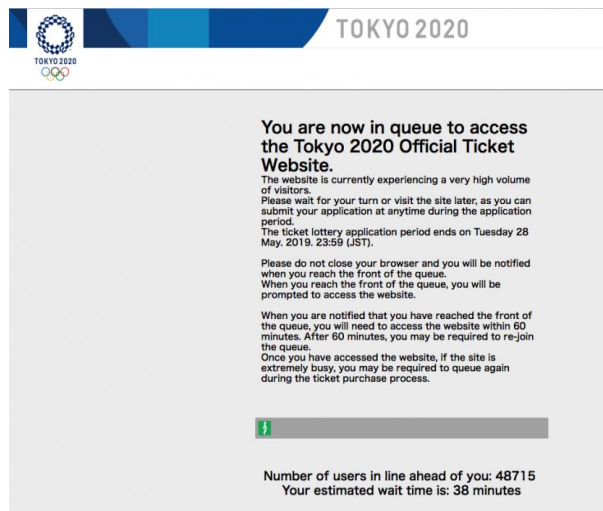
TOKYO 2020

TOKYO 2020

You are now in queue to access the Tokyo 2020 Official Ticket Website.

The website is currently experiencing a very high volume of visitors.
Please wait for your turn or visit the site later, as you can submit your application at anytime during the application period.
The ticket lottery application period ends on Tuesday 28 May. 2019. 23:59 (JST).

Please do not close your browser and you will be notified when you reach the front of the queue.
When you reach the front of the queue, you will be prompted to access the website.

When you are notified that you have reached the front of the queue, you will need to access the website within 60 minutes. After 60 minutes, you may be required to re-join the queue.
Once you have accessed the website, if the site is extremely busy, you may be required to queue again during the ticket purchase process.

Number of users in line ahead of you: 48715
Your estimated wait time is: 38 minutes